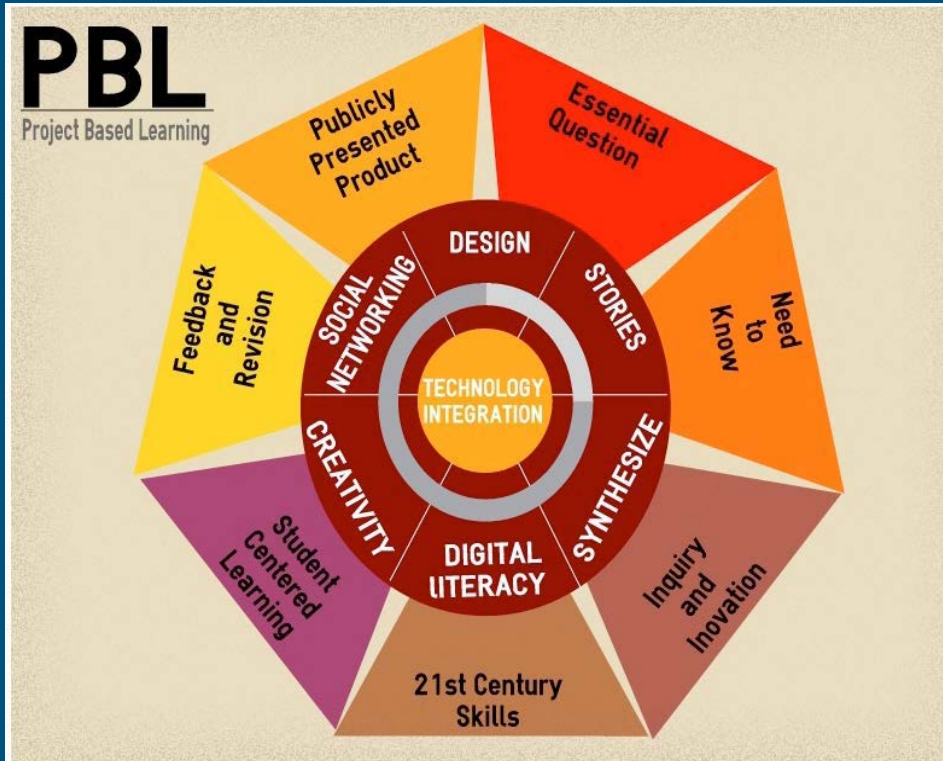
PBL
Project Based Learning

Publicly Presented Product

Essential Question

Need to Know

Inquiry and Inovation

21st Century Skills

Student Centered Learning

Feedback and Revision

DESIGN

STORIES

SYNTHESIZE

DIGITAL LITERACY

CREATIVITY

SOCIAL NETWORKING

TECHNOLOGY INTEGRATION